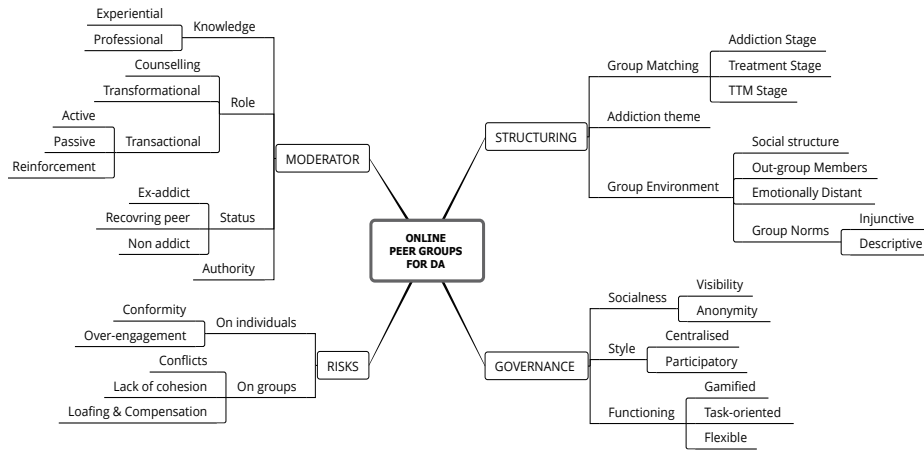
ONLINE PEER GROUPS FOR DA

MODERATOR
Knowledge
Experiential
Professional
Role
Counselling
Transformational
Transactional
Active
Passive
Reinforcement
Status
Ex-addict
Recovring peer
Non addict
Authority

STRUCTURING
Group Matching
Addiction Stage
Treatment Stage
TTM Stage
Addiction theme
Group Environment
Social structure
Out-group Members
Emotionally Distant
Group Norms
Injunctive
Descriptive

RISKS
On individuals
Conformity
Over-engagement
On groups
Conflicts
Lack of cohesion
Loafing & Compensation

GOVERNANCE
Socialness
Visibility
Anonymity
Style
Centralised
Participatory
Functioning
Gamified
Task-oriented
Flexible